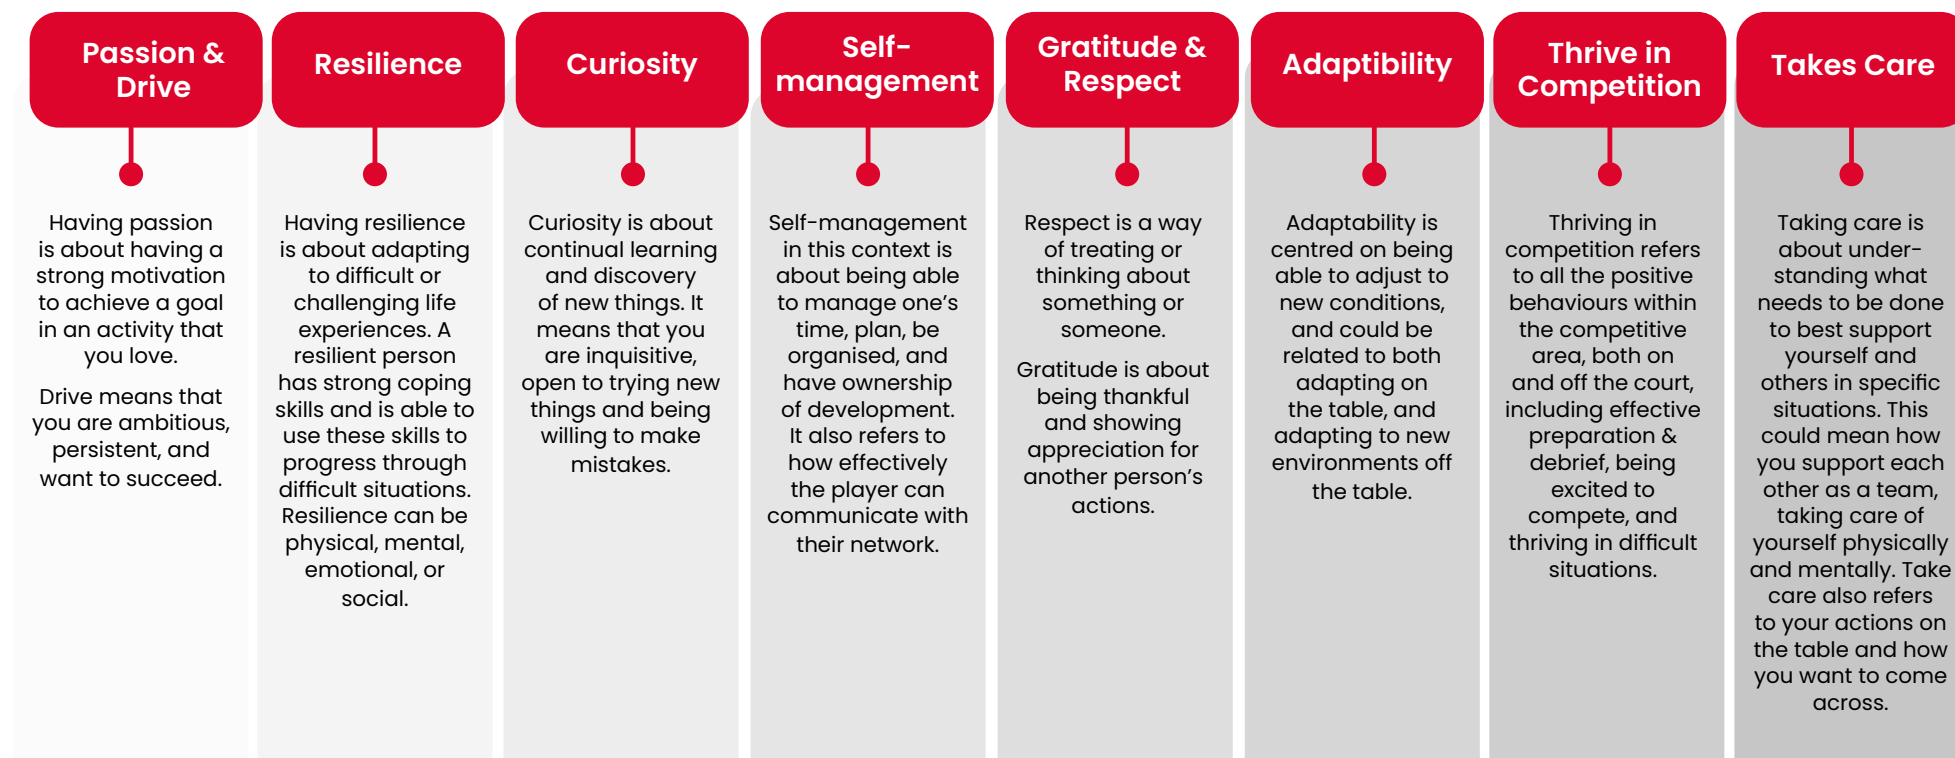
Passion & Drive

Having passion is about having a strong motivation to achieve a goal in an activity that you love.

Drive means that you are ambitious, persistent, and want to succeed.

Resilience

Having resilience is about adapting to difficult or challenging life experiences. A resilient person has strong coping skills and is able to use these skills to progress through difficult situations. Resilience can be physical, mental, emotional, or social.

Curiosity

Curiosity is about continual learning and discovery of new things. It means that you are inquisitive, open to trying new things and being willing to make mistakes.

Self-management

Self-management in this context is about being able to manage one's time, plan, be organised, and have ownership of development. It also refers to how effectively the player can communicate with their network.

Gratitude & Respect

Respect is a way of treating or thinking about something or someone.

Gratitude is about being thankful and showing appreciation for another person's actions.

Adaptability

Adaptability is centred on being able to adjust to new conditions, and could be related to both adapting on the table, and adapting to new environments off the table.

Thrive in Competition

Thriving in competition refers to all the positive behaviours within the competitive area, both on and off the court, including effective preparation & debrief, being excited to compete, and thriving in difficult situations.

Takes Care

Taking care is about understanding what needs to be done to best support yourself and others in specific situations. This could mean how you support each other as a team, taking care of yourself physically and mentally. Take care also refers to your actions on the table and how you want to come across.